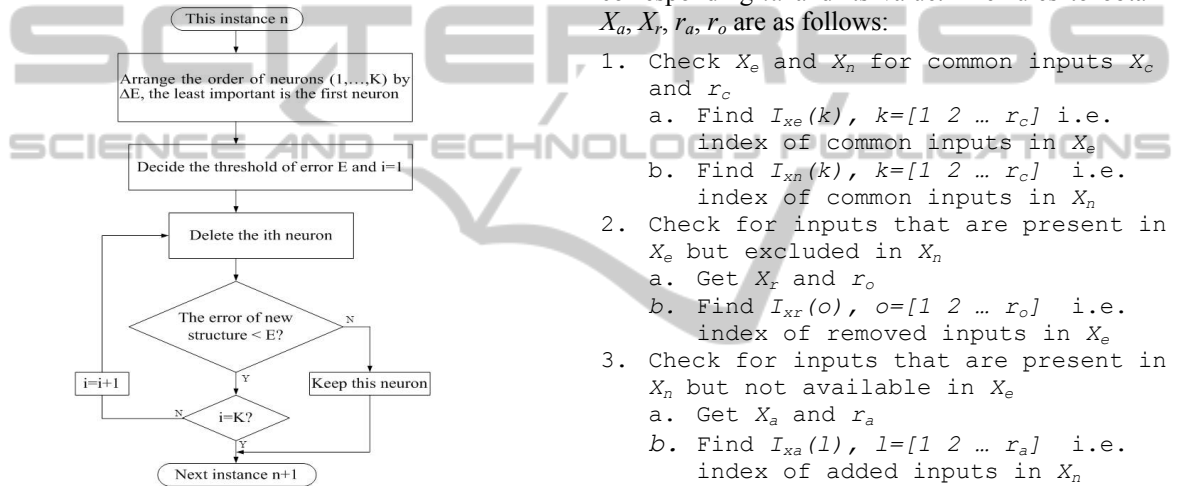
This instance n

Arrange the order of neurons (1,…,K) by ΔE, the least important is the first neuron

Decide the threshold of error E and i=1

Delete the ith neuron

The error of new structure < E?

N

Y

Keep this neuron

i=i+1

i=K?

N

Y

Next instance n+1

corresponding and its value. The rules to obtain $X_a$, $X_r$, $r_a$, $r_o$ are as follows:

1. Check $X_e$ and $X_n$ for common inputs $X_c$ and $r_c$
a. Find $I_{xe}(k)$, $k=[1\ 2\ \dots\ r_c]$ i.e. index of common inputs in $X_e$
b. Find $I_{xn}(k)$, $k=[1\ 2\ \dots\ r_c]$ i.e. index of common inputs in $X_n$
2. Check for inputs that are present in $X_e$ but excluded in $X_n$
a. Get $X_r$ and $r_o$
b. Find $I_{xr}(o)$, $o=[1\ 2\ \dots\ r_o]$ i.e. index of removed inputs in $X_e$
3. Check for inputs that are present in $X_n$ but not available in $X_e$
a. Get $X_a$ and $r_a$
b. Find $I_{xa}(l)$, $l=[1\ 2\ \dots\ r_a]$ i.e. index of added inputs in $X_n$

SCITEPRESS
SCIENCE AND TECHNOLOGY PUBLICATIONS